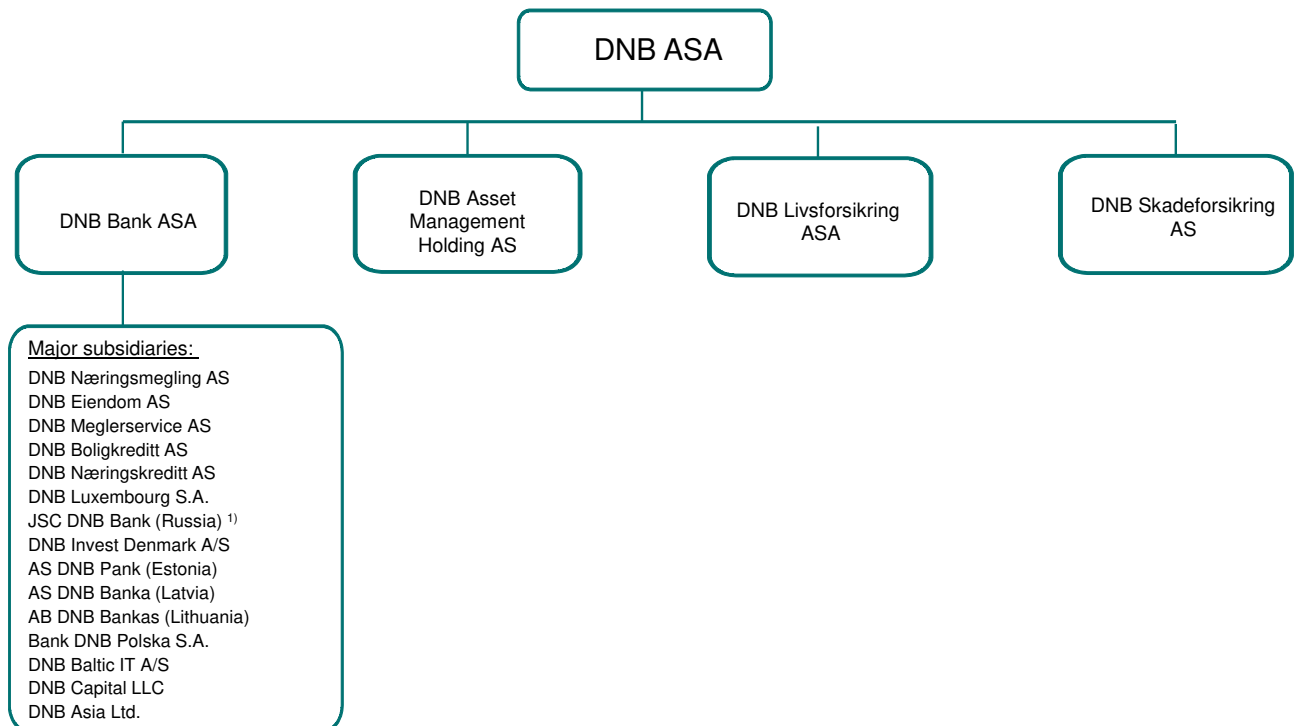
DNB ASA

DNB Bank ASA

DNB Asset Management Holding AS

DNB Livsforsikring ASA

DNB Skadeforsikring AS

Major subsidiaries:
DNB Næringsmegling AS
DNB Eiendom AS
DNB Meglerservice AS
DNB Boligkreditt AS
DNB Næringskreditt AS
DNB Luxembourg S.A.
JSC DNB Bank (Russia) $^{1)}$
DNB Invest Denmark A/S
AS DNB Pank (Estonia)
AS DNB Banka (Latvia)
AB DNB Bankas (Lithuania)
Bank DNB Polska S.A.
DNB Baltic IT A/S
DNB Capital LLC
DNB Asia Ltd.